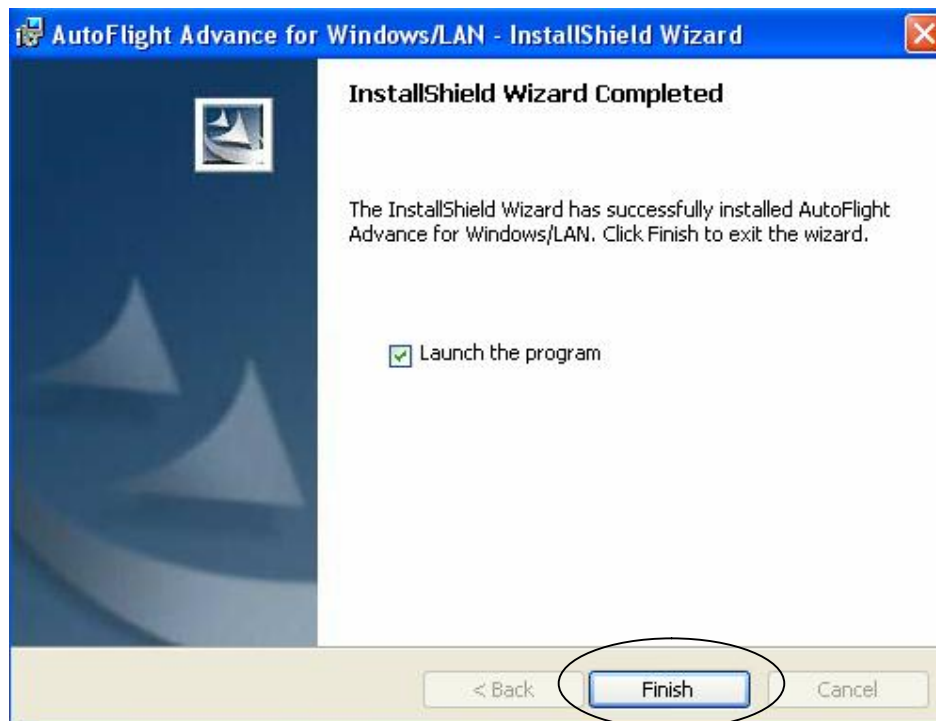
AutoFlight Advance for Windows/LAN - InstallShield Wizard

InstallShield Wizard Completed

The InstallShield Wizard has successfully installed AutoFlight Advance for Windows/LAN. Click Finish to exit the wizard.

Launch the program

< Back

Finish

Cancel